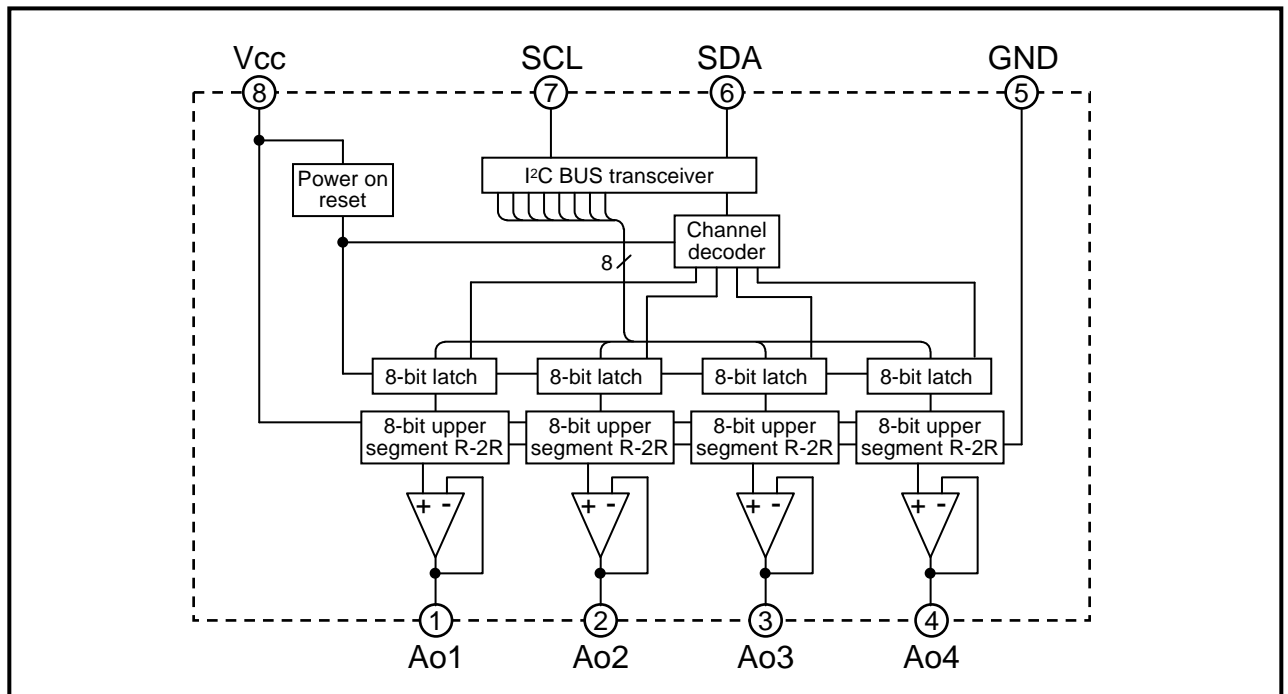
Vcc
8
SCL
7
SDA
6
GND
5

Power on reset

I$^2$C BUS transceiver

Channel decoder

8

8-bit latch
8-bit latch
8-bit latch
8-bit latch

8-bit upper segment R-2R
8-bit upper segment R-2R
8-bit upper segment R-2R
8-bit upper segment R-2R

+ -
+ -
+ -
+ -

1
Ao1
2
Ao2
3
Ao3
4
Ao4